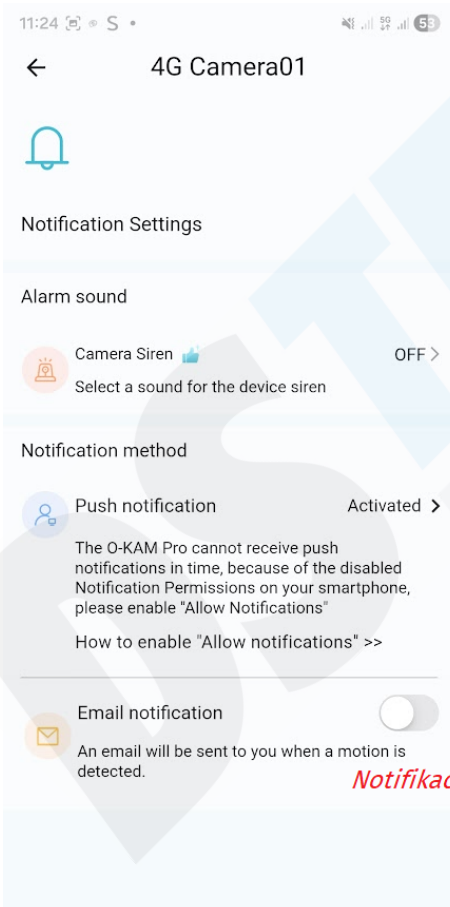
11:24 S •

58

4G Camera01

Notification Settings

Alarm sound

Camera Siren

OFF

Select a sound for the device siren

Notification method

Push notification

Activated

The O-KAM Pro cannot receive push notifications in time, because of the disabled Notification Permissions on your smartphone, please enable "Allow Notifications"

How to enable "Allow notifications" >>

Email notification

An email will be sent to you when a motion is detected.

Notifikac